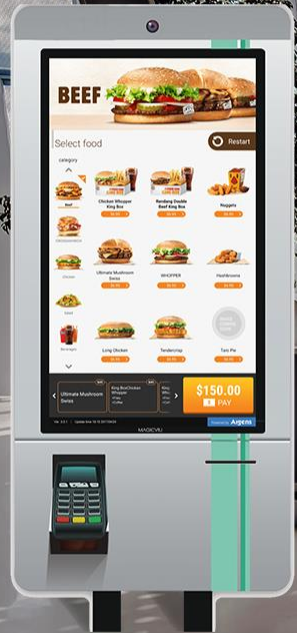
BEEF

Select food

Restart

category

Beef

Chicken

Chicken Whopper King Box

Rendang Double Beef King Box

Nuggets

Ultimate Mushroom Swiss

WHOPPER

Hashbrowns

Long Chicken

Tendercrisp

Taro Pie

Ultimate Mushroom Swiss

King Box Chicken Whopper

$150.00

PAY

Arpens

MAGICVU